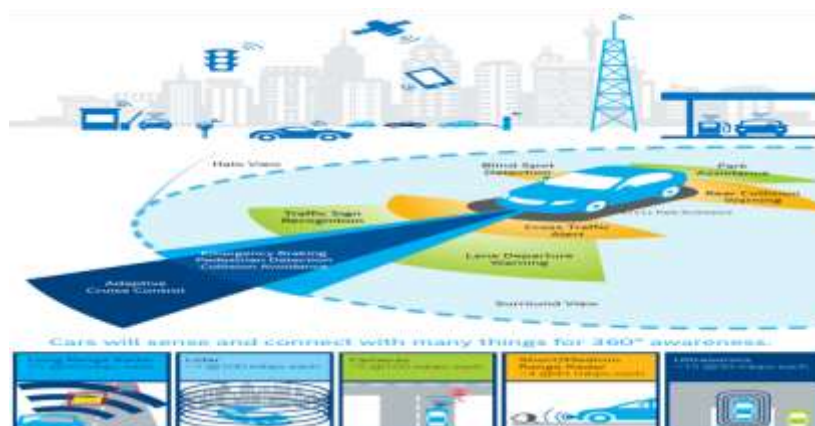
Halo View

Blind Spot Detection

Park Assistance

Rear Collision Warning

Traffic Sign Recognition

Cross Traffic Alert

Emergency Braking
Pedestrian Detection
Collision Avoidance

Lane Departure Warning

Adaptive Cruise Control

Surround View

Cars will sense and connect with many things for 360° awareness.

Long Range Radar
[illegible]

Lidar
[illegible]

Camera
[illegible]

Short/Medium Range Radar
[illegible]

Ultrasonic
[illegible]